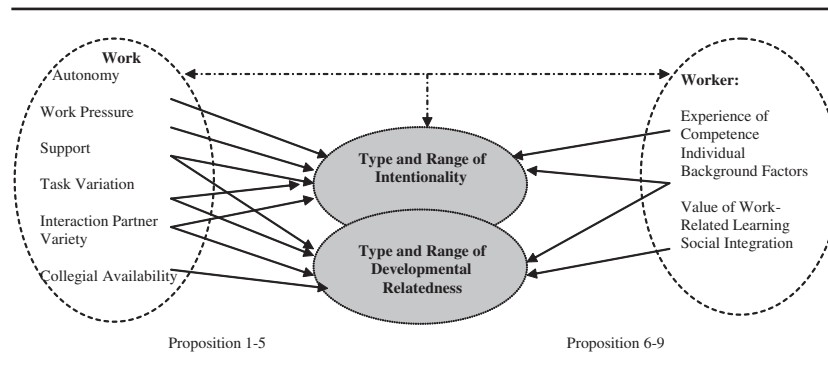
Work
Autonomy

Work Pressure

Support

Task Variation

Interaction Partner Variety

Collegial Availability

Type and Range of Intentionality

Type and Range of Developmental Relatedness

Worker:

Experience of Competence
Individual Background Factors

Value of Work-Related Learning
Social Integration

Proposition 1-5

Proposition 6-9